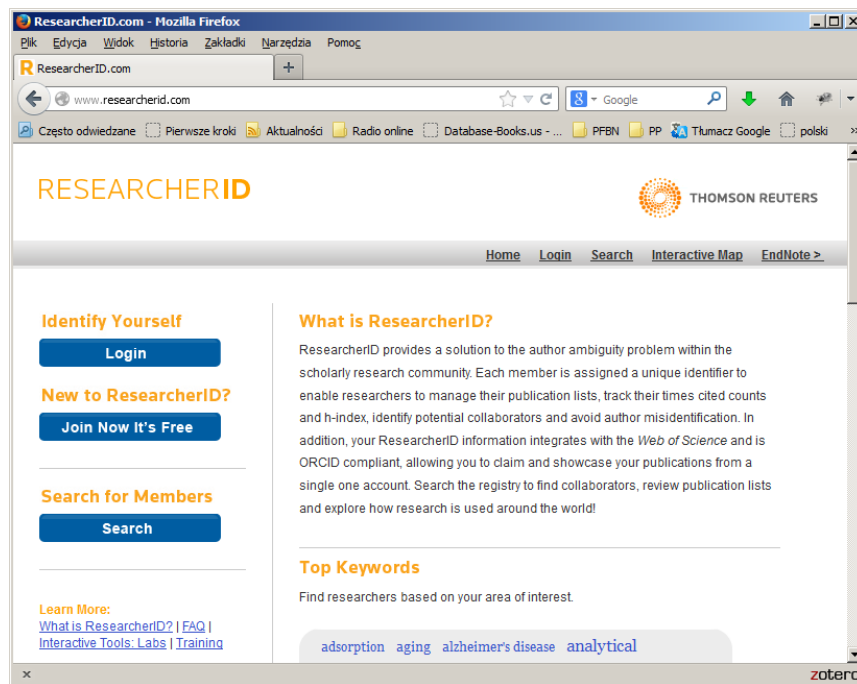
ResearcherID.com - Mozilla Firefox

Plik Edycja Widok Historia Zakładki Narzędzia Pomoc

ResearcherID.com +

www.researcherid.com

Google

Często odwiedzane Pierwsze kroki Aktualności Radio online Database-Books.us - ... PFBN PP Tłumacz Google polski

RESEARCHERID

THOMSON REUTERS

Home Login Search Interactive Map EndNote >

Identify Yourself

Login

New to ResearcherID?

Join Now It's Free

Search for Members

Search

Learn More:
What is ResearcherID? | FAQ | Interactive Tools: Labs | Training

What is ResearcherID?

ResearcherID provides a solution to the author ambiguity problem within the scholarly research community. Each member is assigned a unique identifier to enable researchers to manage their publication lists, track their times cited counts and h-index, identify potential collaborators and avoid author misidentification. In addition, your ResearcherID information integrates with the Web of Science and is ORCID compliant, allowing you to claim and showcase your publications from a single one account. Search the registry to find collaborators, review publication lists and explore how research is used around the world!

Top Keywords

Find researchers based on your area of interest.

adsorption aging alzheimer's disease analytical

zotero